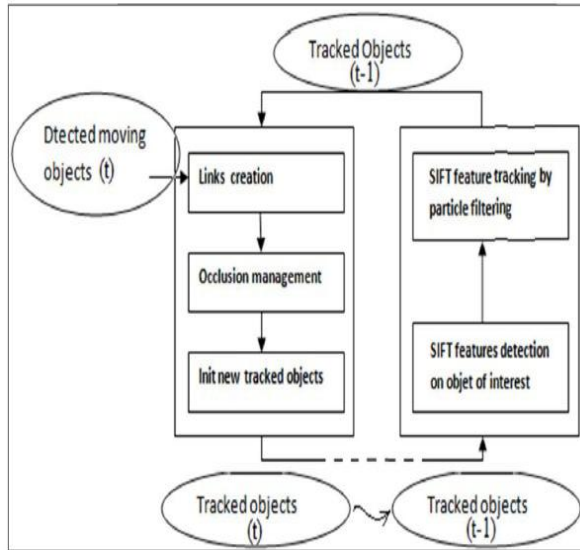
Tracked Objects (t-1)

Dtected moving objects (t)

Links creation

Occlusion management

Init new tracked objects

SIFT feature tracking by particle filtering

SIFT features detection on objet of interest

Tracked objects (t)

Tracked objects (t-1)